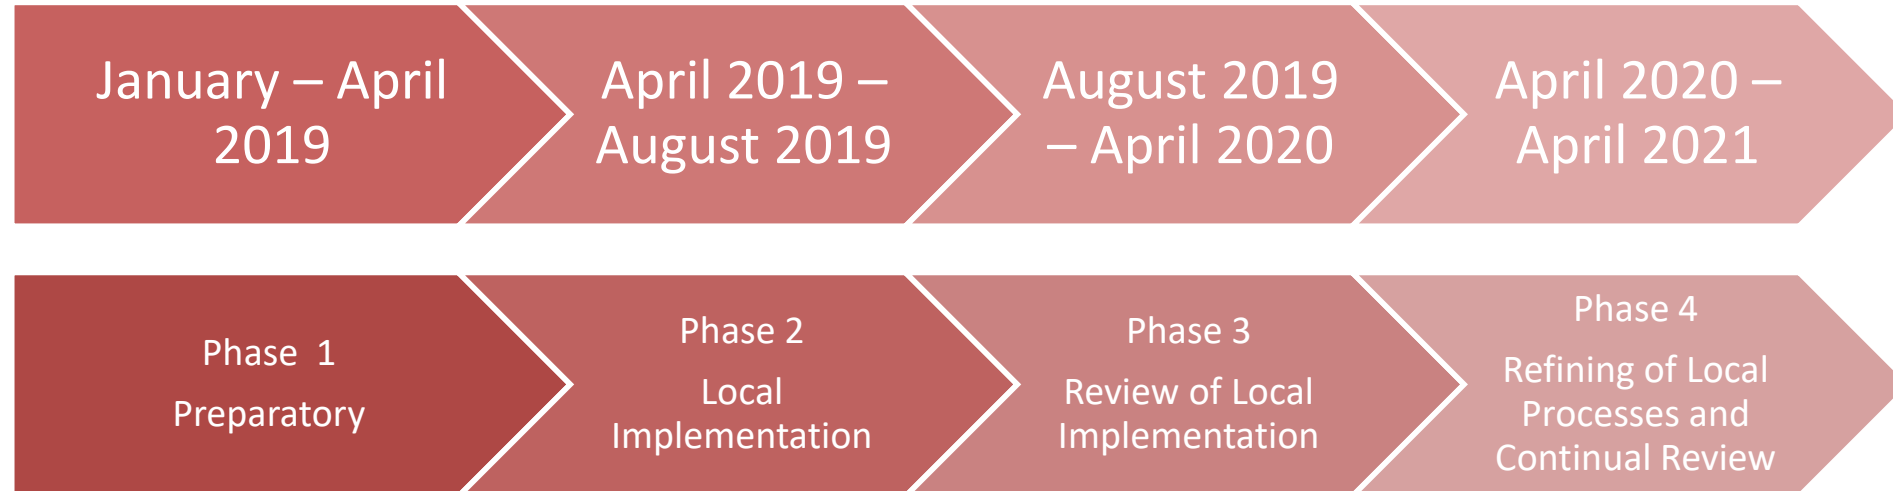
January – April 2019

April 2019 – August 2019

August 2019 – April 2020

April 2020 – April 2021

Phase 1

Preparatory

Phase 2

Local Implementation

Phase 3

Review of Local Implementation

Phase 4

Refining of Local Processes and Continual Review